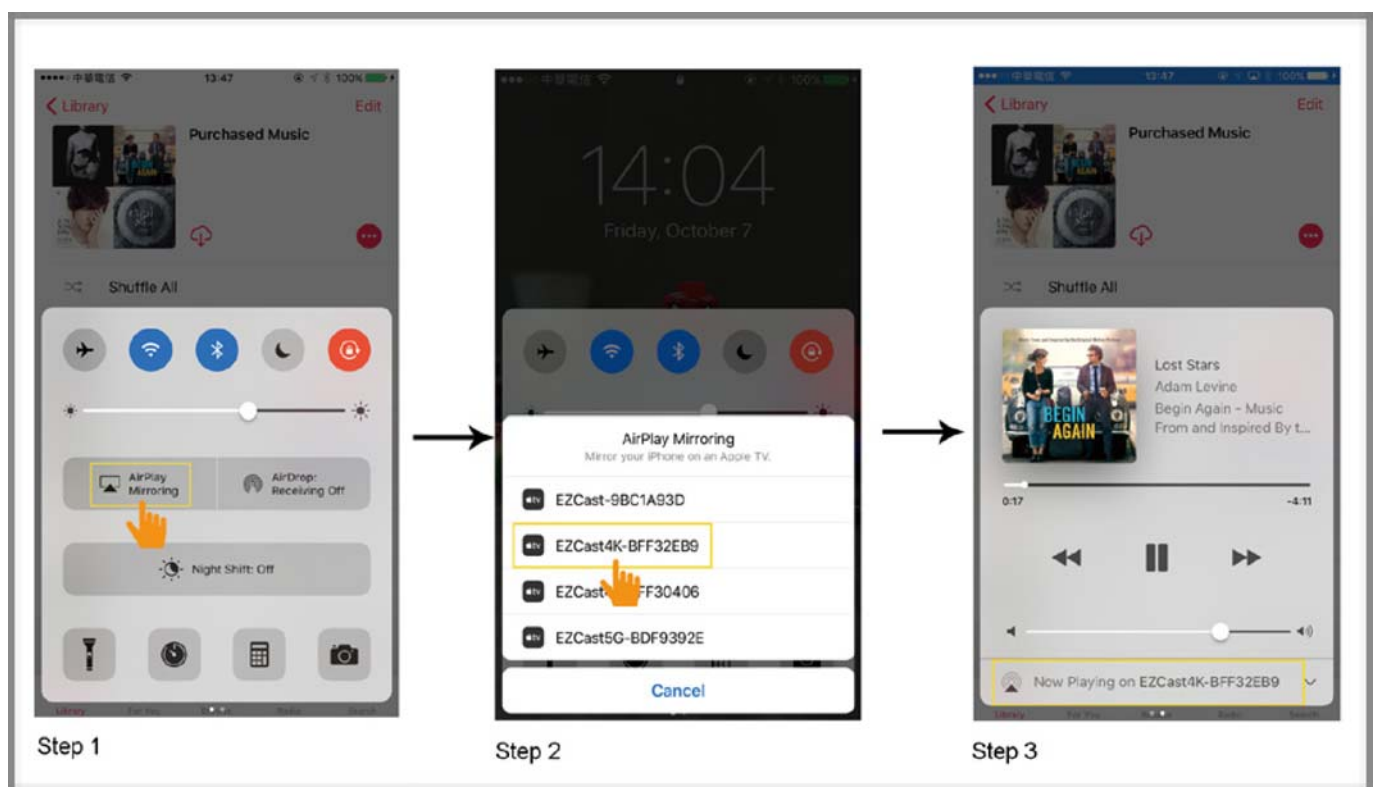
●●●●○ 中華電信 13:47 100%
Library
Edit
Purchased Music
Shuffle All
AirPlay Mirroring
AirDrop: Receiving Off
Night Shift: Off

Step 1

中華電信 100%
14:04
Friday, October 7
AirPlay Mirroring
Mirror your iPhone on an Apple TV.
EZCast-9BC1A93D
EZCast4K-BFF32EB9
EZCast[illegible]FF30406
EZCast5G-BDF9392E
Cancel

Step 2

中華電信 13:47 100%
Library
Edit
Purchased Music
Shuffle All
BEGIN AGAIN
Lost Stars
Adam Levine
Begin Again - Music From and Inspired By t...
0:17
-4:11
Now Playing on EZCast4K-BFF32EB9

Step 3